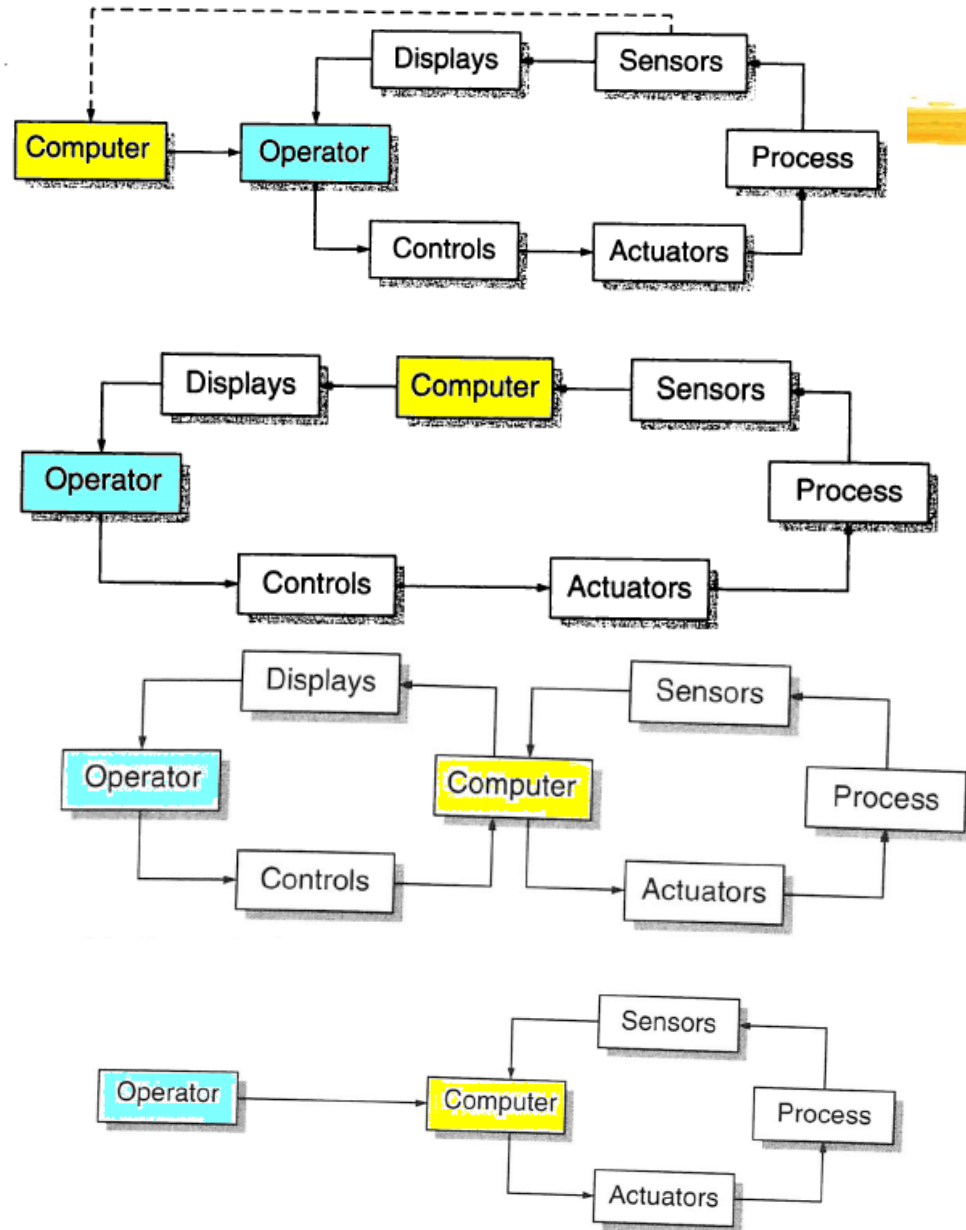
Displays
Sensors
Computer
Operator
Process
Controls
Actuators

Displays
Computer
Sensors
Operator
Process
Controls
Actuators

Displays
Sensors
Operator
Computer
Process
Controls
Actuators

Sensors
Operator
Computer
Process
Actuators